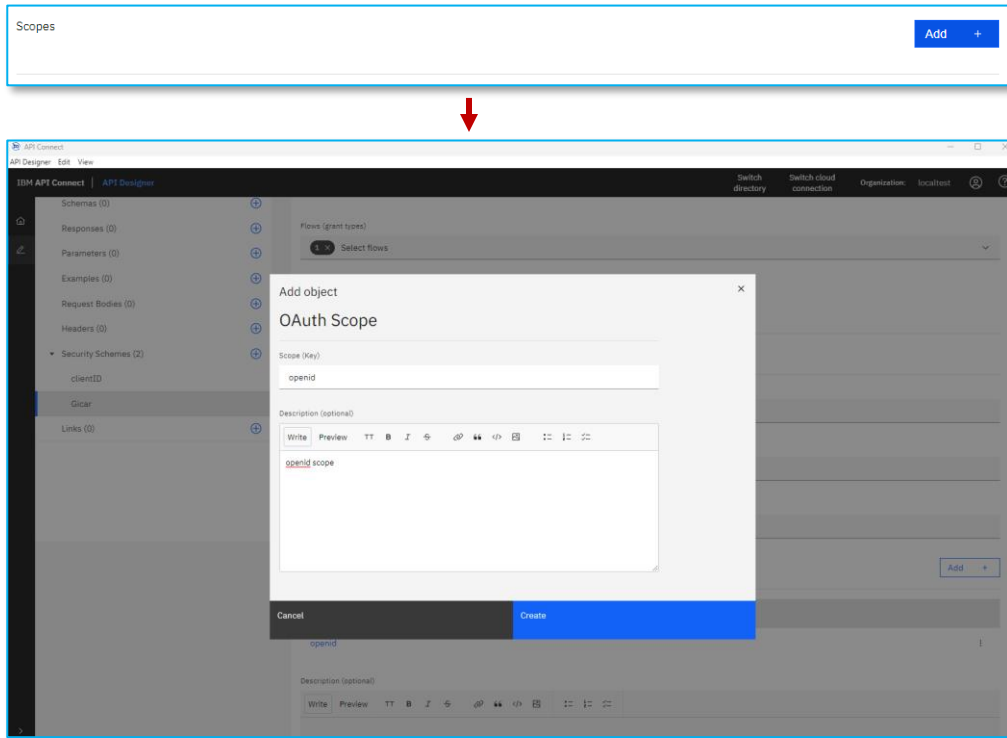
Scopes

Add +

API Connect

API Designer Edit View

IBM API Connect | API Designer

Switch directory

Switch cloud connection

Organization: localtest

Schemas (0)

Responses (0)

Parameters (0)

Examples (0)

Request Bodies (0)

Headers (0)

Security Schemes (2)

clientID

Gicar

Links (0)

Flows (grant types)

1 × Select flows

Add object

OAuth Scope

Scope (Key)

openid

Description (optional)

Write Preview TT B I S

openid scope

Cancel

Create

Add +

openid

Description (optional)

Write Preview TT B I S